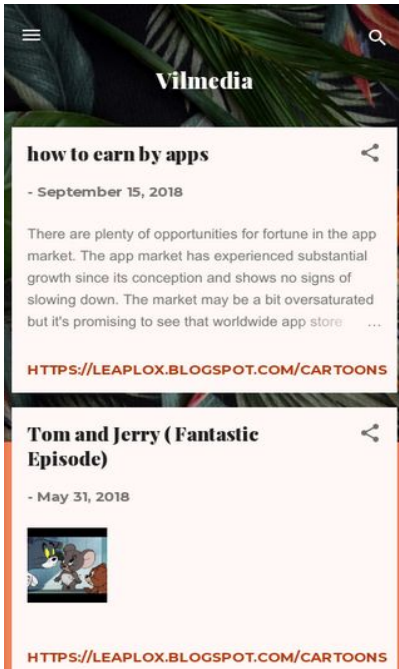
Vilmedia

how to earn by apps

- September 15, 2018

There are plenty of opportunities for fortune in the app market. The app market has experienced substantial growth since its conception and shows no signs of slowing down. The market may be a bit oversaturated but it's promising to see that worldwide app store …

HTTPS://LEAPLOX.BLOGSPOT.COM/CARTOONS

Tom and Jerry ( Fantastic Episode)

- May 31, 2018

HTTPS://LEAPLOX.BLOGSPOT.COM/CARTOONS